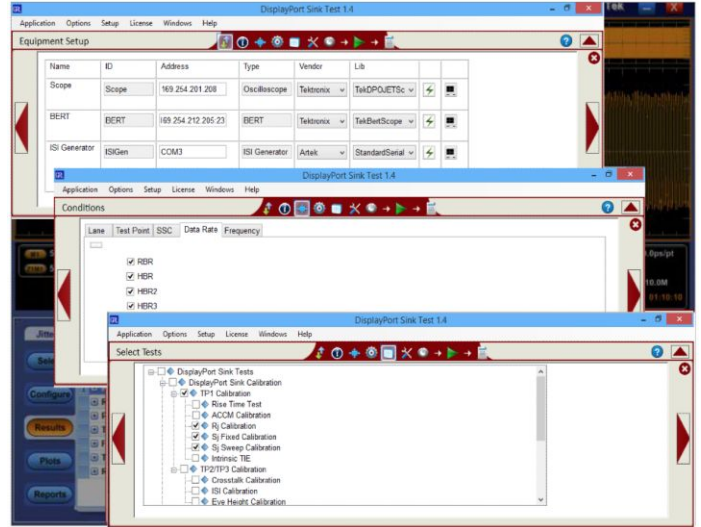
Application Options Setup License Windows Help

DisplayPort Sink Test 1.4

Equipment Setup

| Name | ID | Address | Type | Vendor | Lib |
|---|---|---|---|---|---|
| Scope | Scope | 169.254.201.208 | Oscilloscope | Tektronix | TekDPOJETSc |
| BERT | BERT | 169.254.212.205.23 | BERT | Tektronix | TekBertScope |
| ISI Generator | ISIGen | COM3 | ISI Generator | Artek | StandardSerial |

Application Options Setup License Windows Help

DisplayPort Sink Test 1.4

Conditions

Lane Test Point SSC Data Rate Frequency

RBR
HBR
HBR2
HBR3

Application Options Setup License Windows Help

DisplayPort Sink Test 1.4

Select Tests

DisplayPort Sink Tests
DisplayPort Sink Calibration
TP1 Calibration
Rise Time Test
ACCM Calibration
Rj Calibration
Sj Fixed Calibration
Sj Sweep Calibration
Intrinsic TIE
TP2/TP3 Calibration
Crosstalk Calibration
ISI Calibration
Eye Height Calibration

Configure
Results
Plots
Reports